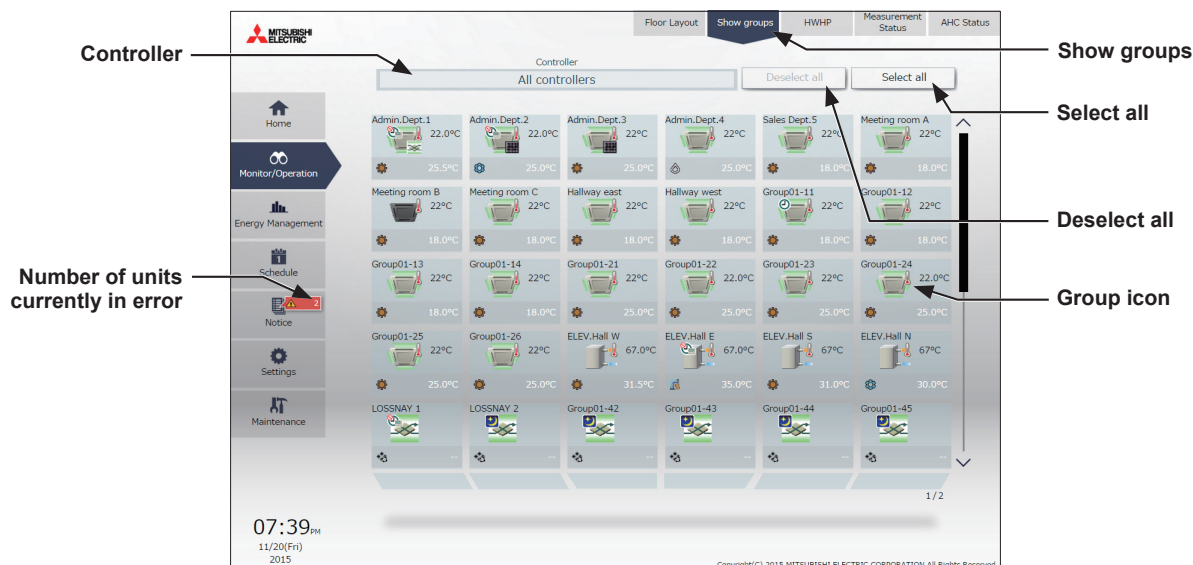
MITSUBISHI ELECTRIC

Floor Layout | Show groups | HWHP | Measurement Status | AHC Status

Controller
All controllers

Deselect all
Select all

Home
Monitor/Operation
Energy Management
Schedule
2
Notice
Settings
Maintenance

Admin.Dept.1 22.0°C 25.5°C
Admin.Dept.2 22.0°C 25.0°C
Admin.Dept.3 22°C 25.0°C
Admin.Dept.4 22°C 25.0°C
Sales Dept.5 22°C 18.0°C
Meeting room A 22°C 18.0°C

Meeting room B 22°C 18.0°C
Meeting room C 22°C 18.0°C
Hallway east 22°C 18.0°C
Hallway west 22°C 18.0°C
Group01-11 22°C 18.0°C
Group01-12 22°C 18.0°C

Group01-13 22°C 18.0°C
Group01-14 22°C 18.0°C
Group01-21 22°C 25.0°C
Group01-22 22.0°C 25.0°C
Group01-23 22°C 25.0°C
Group01-24 22.0°C 25.0°C

Group01-25 22°C 25.0°C
Group01-26 22°C 25.0°C
ELEV.Hall W 67.0°C 31.5°C
ELEV.Hall E 67.0°C 35.0°C
ELEV.Hall S 67°C 31.0°C
ELEV.Hall N 67°C 30.0°C

LOSSNAY 1 --
LOSSNAY 2 --
Group01-42 --
Group01-43 --
Group01-44 --
Group01-45 --

1/2

07:39PM
11/20(Fri)
2015

Copyright(C) 2015 MITSUBISHI ELECTRIC CORPORATION All Rights Reserved

Controller
Show groups
Select all
Deselect all
Number of units currently in error
Group icon